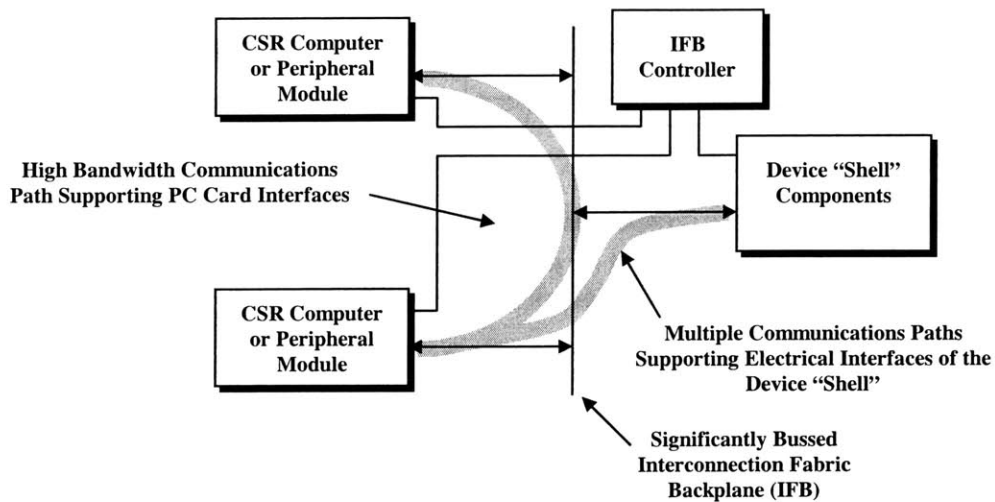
CSR Computer or Peripheral Module

IFB Controller

High Bandwidth Communications Path Supporting PC Card Interfaces

Device "Shell" Components

CSR Computer or Peripheral Module

Multiple Communications Paths Supporting Electrical Interfaces of the Device "Shell"

Significantly Bussed Interconnection Fabric Backplane (IFB)